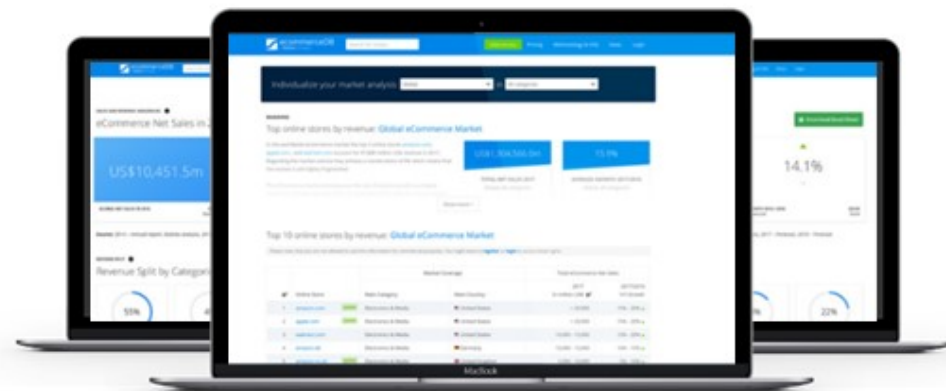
eCommerceDB

eCommerce Net Sales in 2

US$10,451.5m

Revenue Split by Categor

55%

Individualize your market analysis: Global in All Categories

Top online stores by revenue: Global eCommerce Market

US$1,709,556.0m

15.0%

Top 10 online stores by revenue: Global eCommerce Market

| | Online Store | | Main Category | Main Country | 2017 |
|---|---|---|---|---|---|
| 1 | amazon.com | | Electronics & Media | United States | |
| 2 | apple.com | | Electronics & Media | United States | |
| 3 | walmart.com | | Electronics & Media | United States | |
| 4 | amazon.de | | Electronics & Media | Germany | |

14.1%

22%

MacBook